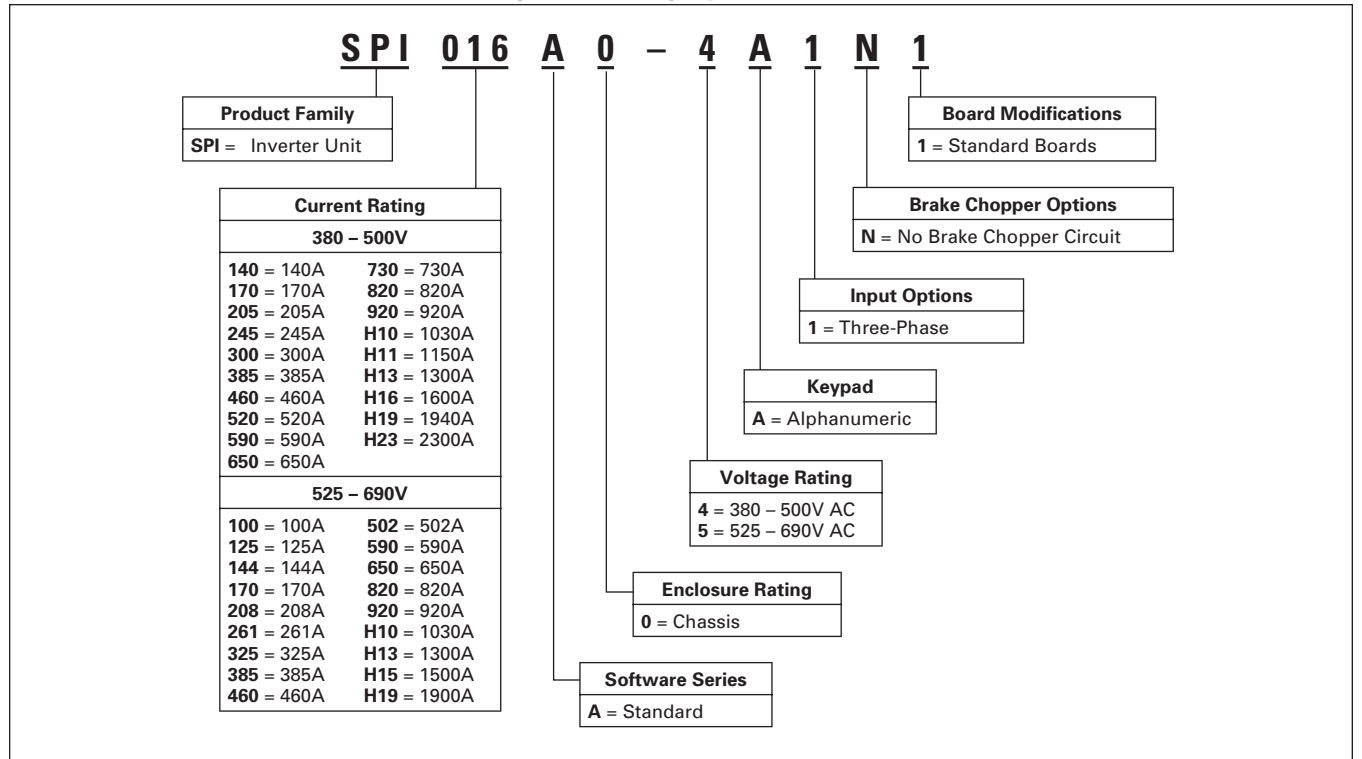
SPI 016 A 0 – 4 A 1 N 1

Product Family
SPI = Inverter Unit

Current Rating

380 – 500V

| | |
|---|---|
| 140 = 140A | 730 = 730A |
| 170 = 170A | 820 = 820A |
| 205 = 205A | 920 = 920A |
| 245 = 245A | H10 = 1030A |
| 300 = 300A | H11 = 1150A |
| 385 = 385A | H13 = 1300A |
| 460 = 460A | H16 = 1600A |
| 520 = 520A | H19 = 1940A |
| 590 = 590A | H23 = 2300A |
| 650 = 650A | |

525 – 690V

| | |
|---|---|
| 100 = 100A | 502 = 502A |
| 125 = 125A | 590 = 590A |
| 144 = 144A | 650 = 650A |
| 170 = 170A | 820 = 820A |
| 208 = 208A | 920 = 920A |
| 261 = 261A | H10 = 1030A |
| 325 = 325A | H13 = 1300A |
| 385 = 385A | H15 = 1500A |
| 460 = 460A | H19 = 1900A |

Board Modifications
1 = Standard Boards

Brake Chopper Options
N = No Brake Chopper Circuit

Input Options
1 = Three-Phase

Keypad
A = Alphanumeric

Voltage Rating
4 = 380 – 500V AC
5 = 525 – 690V AC

Enclosure Rating
0 = Chassis

Software Series
A = Standard